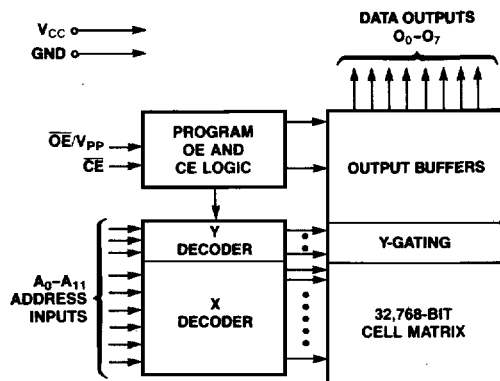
$V_{CC}$
GND

DATA OUTPUTS
$O_0$–$O_7$

$\overline{OE}/V_{PP}$
$\overline{CE}$

PROGRAM
OE AND
CE LOGIC

OUTPUT BUFFERS

Y
DECODER

Y-GATING

$A_0$–$A_{11}$
ADDRESS
INPUTS

X
DECODER

32,768-BIT
CELL MATRIX